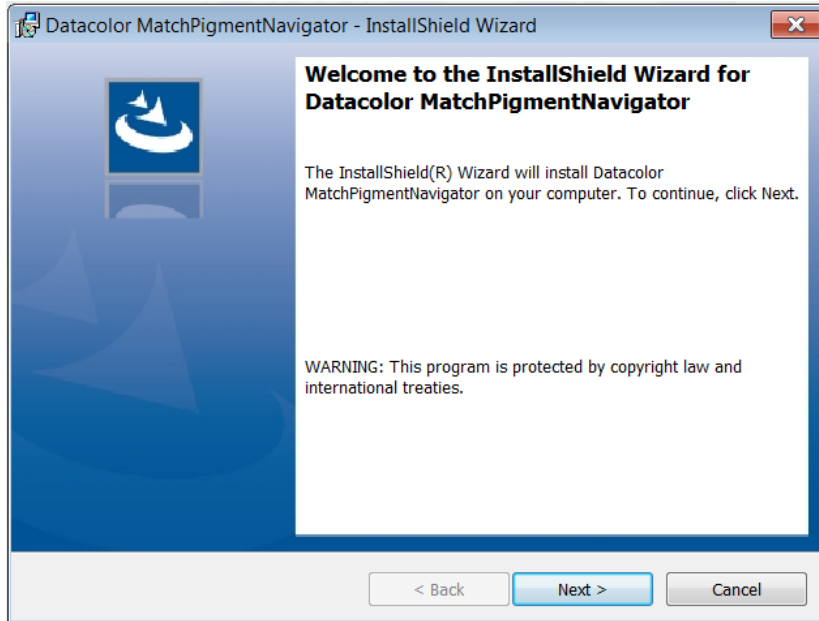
Datacolor MatchPigmentNavigator - InstallShield Wizard

Welcome to the InstallShield Wizard for Datacolor MatchPigmentNavigator

The InstallShield(R) Wizard will install Datacolor MatchPigmentNavigator on your computer. To continue, click Next.

WARNING: This program is protected by copyright law and international treaties.

< Back
Next >
Cancel